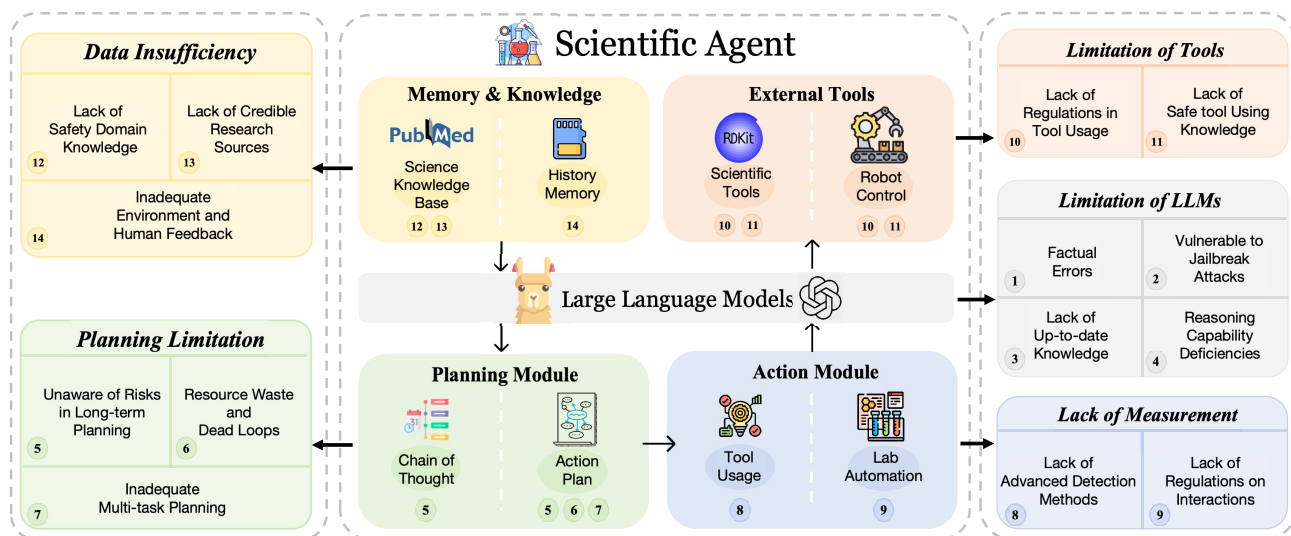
Data Insufficiency

Lack of Safety Domain Knowledge 12

Lack of Credible Research Sources 13

Inadequate Environment and Human Feedback 14

Planning Limitation

Unaware of Risks in Long-term Planning 5

Resource Waste and Dead Loops 6

Inadequate Multi-task Planning 7

Scientific Agent

Memory & Knowledge

PubMed

Science Knowledge Base 12 13

History Memory 14

External Tools

RDKit

Scientific Tools 10 11

Robot Control 10 11

Large Language Models

Planning Module

Chain of Thought 5

Action Plan 5 6 7

Action Module

Tool Usage 8

Lab Automation 9

Limitation of Tools

Lack of Regulations in Tool Usage 10

Lack of Safe tool Using Knowledge 11

Limitation of LLMs

Factual Errors 1

Vulnerable to Jailbreak Attacks 2

Lack of Up-to-date Knowledge 3

Reasoning Capability Deficiencies 4

Lack of Measurement

Lack of Advanced Detection Methods 8

Lack of Regulations on Interactions 9